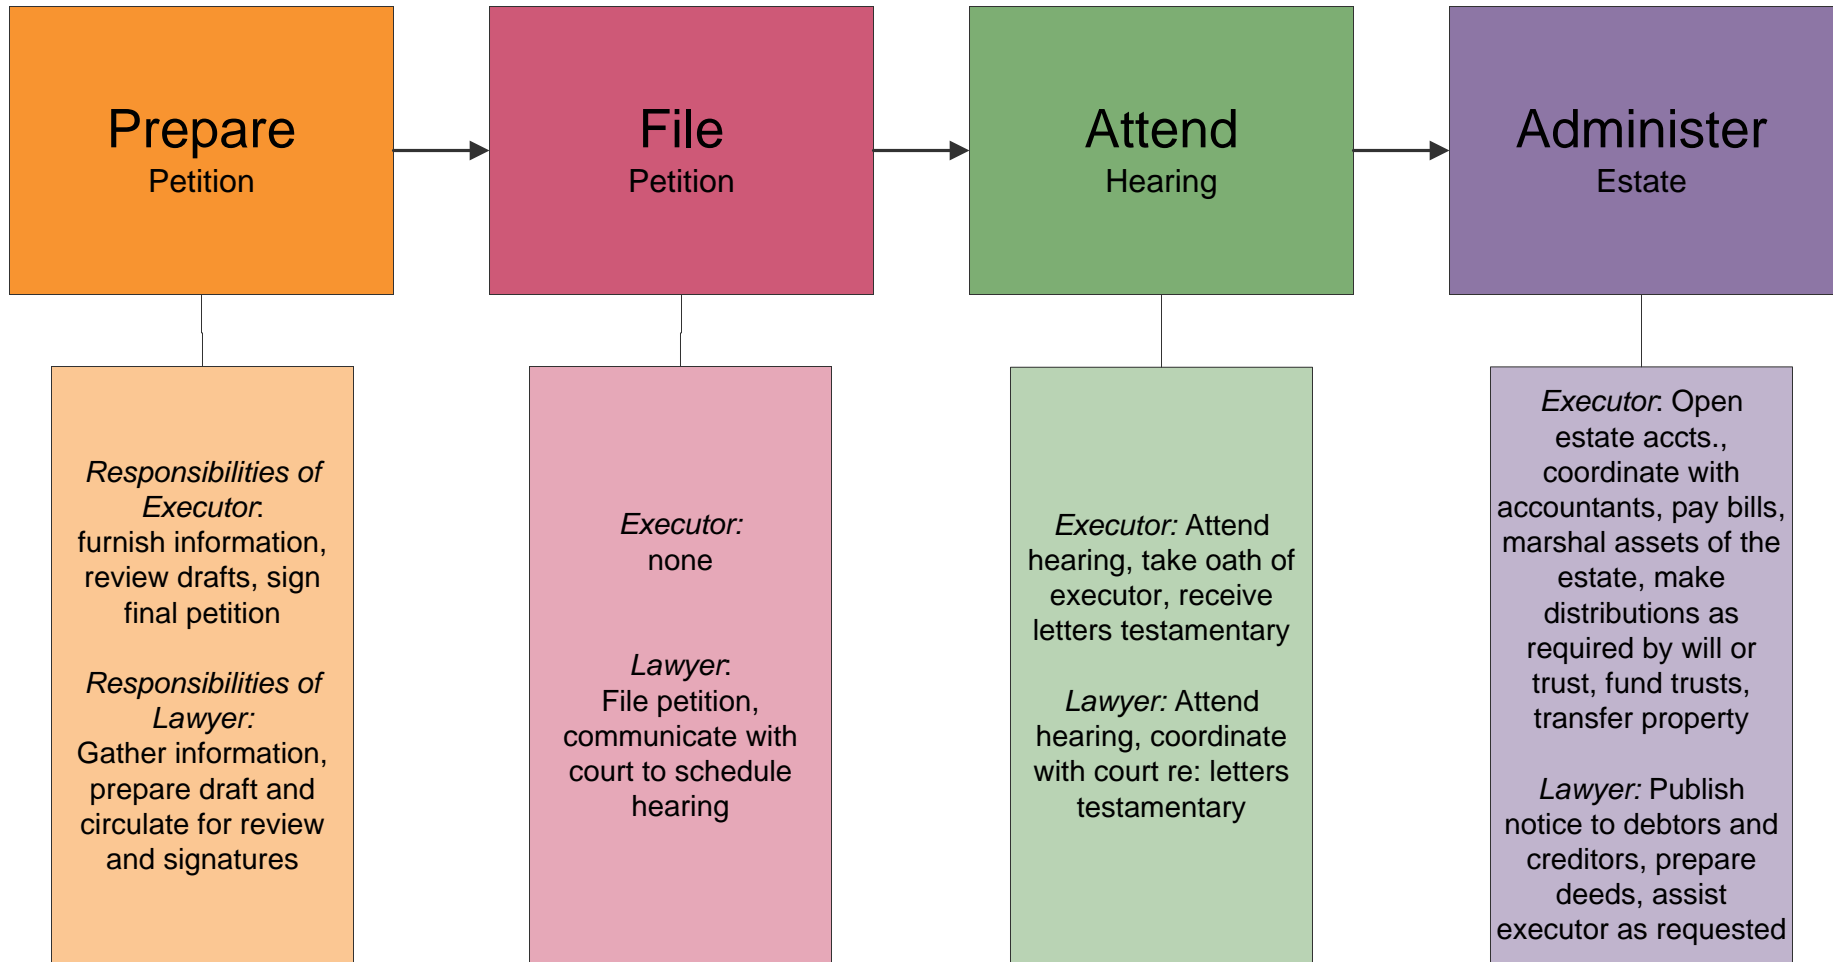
Prepare
Petition

File
Petition

Attend
Hearing

Administer
Estate

Responsibilities of Executor: furnish information, review drafts, sign final petition

Responsibilities of Lawyer: Gather information, prepare draft and circulate for review and signatures

Executor: none

Lawyer: File petition, communicate with court to schedule hearing

Executor: Attend hearing, take oath of executor, receive letters testamentary

Lawyer: Attend hearing, coordinate with court re: letters testamentary

Executor: Open estate accts., coordinate with accountants, pay bills, marshal assets of the estate, make distributions as required by will or trust, fund trusts, transfer property

Lawyer: Publish notice to debtors and creditors, prepare deeds, assist executor as requested